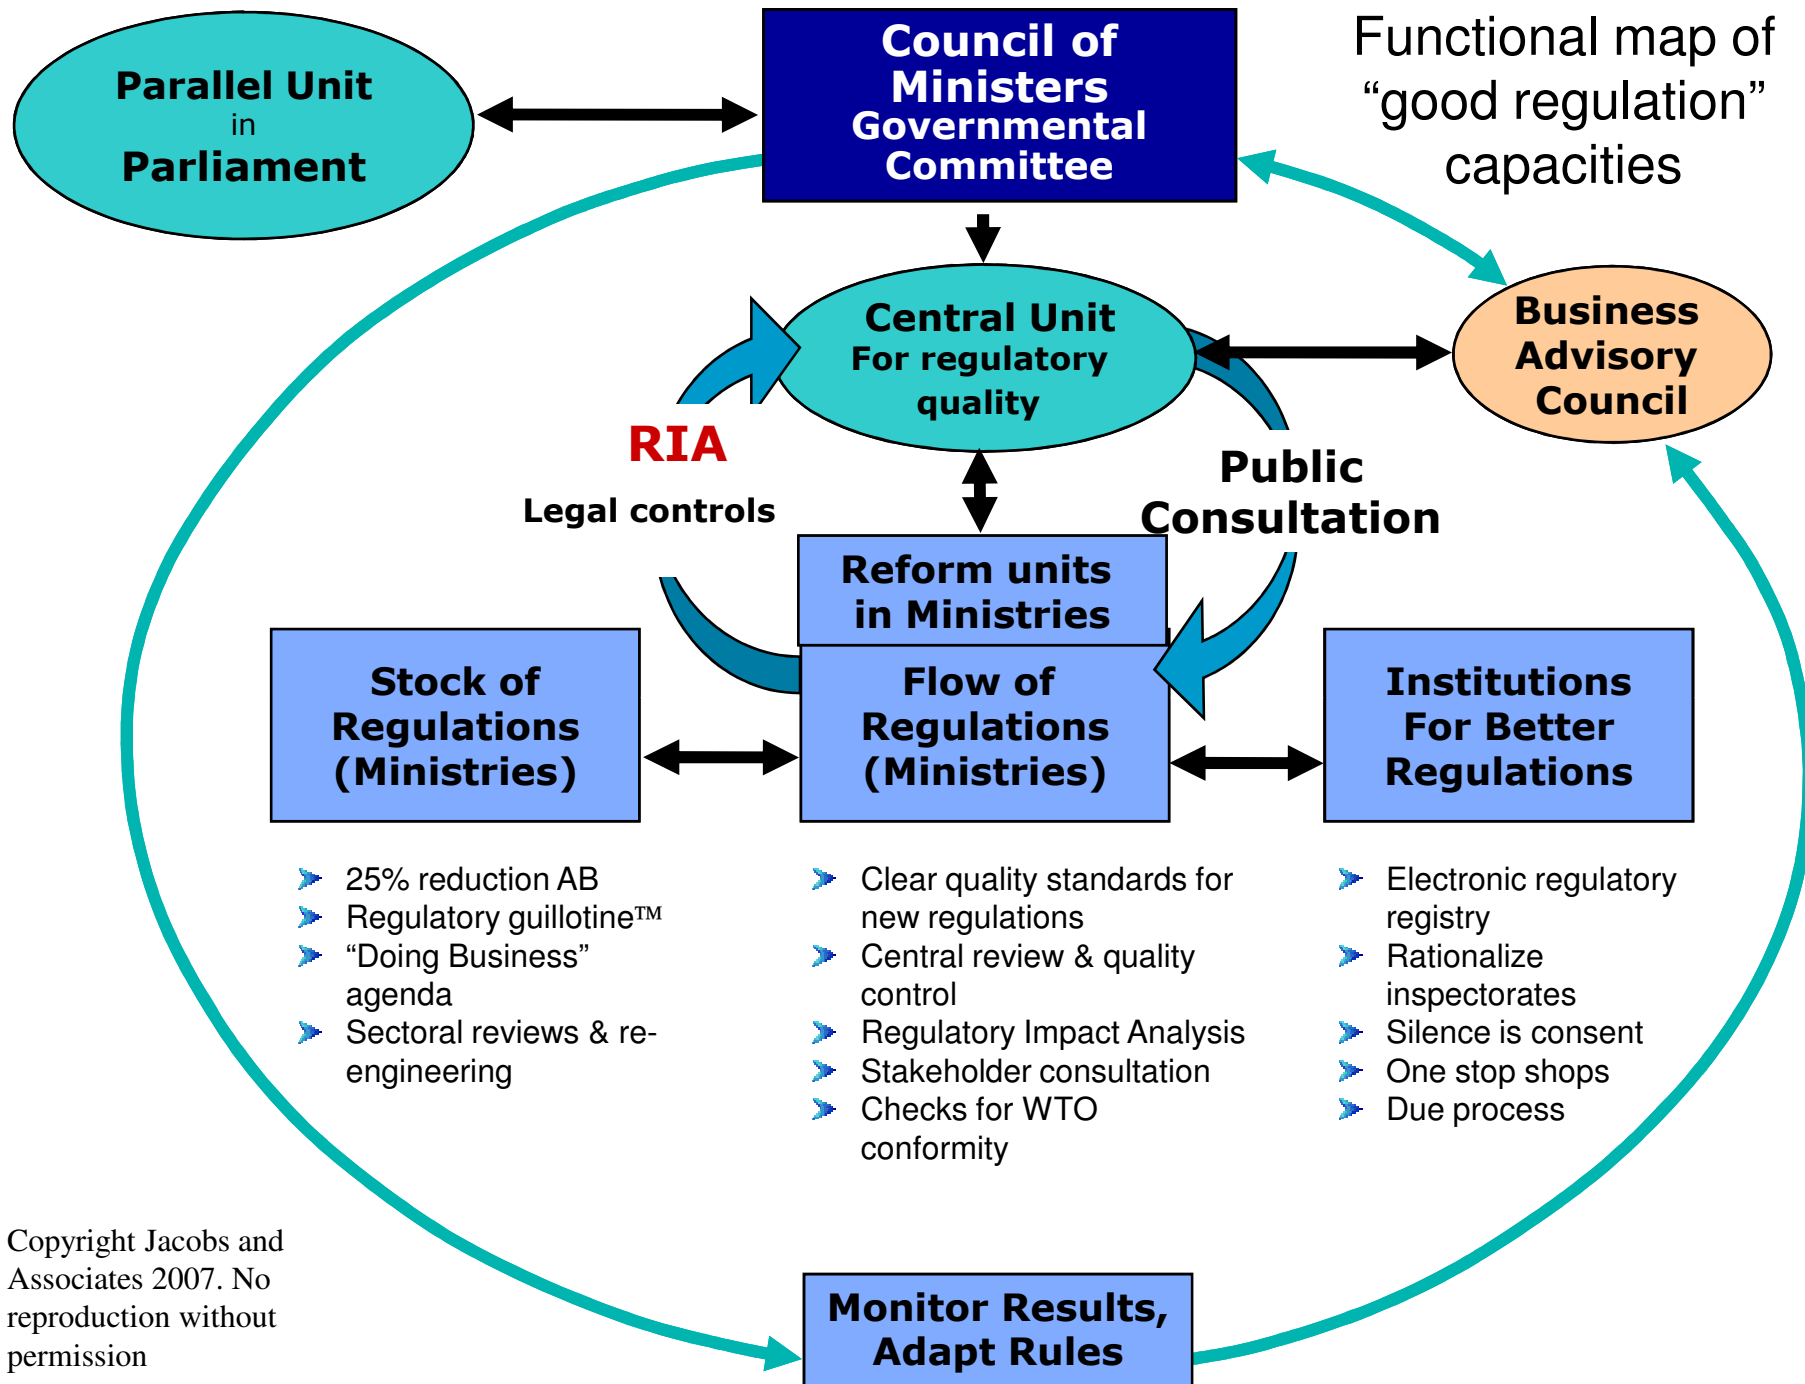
Parallel Unit
in
Parliament

Council of Ministers
Governmental Committee

Functional map of "good regulation" capacities

Central Unit
For regulatory quality

Business Advisory Council

RIA

Legal controls

Public Consultation

Reform units in Ministries

Stock of Regulations (Ministries)

Flow of Regulations (Ministries)

Institutions For Better Regulations

- 25% reduction AB
- Regulatory guillotine™
- "Doing Business" agenda
- Sectoral reviews & re-engineering

- Clear quality standards for new regulations
- Central review & quality control
- Regulatory Impact Analysis
- Stakeholder consultation
- Checks for WTO conformity

- Electronic regulatory registry
- Rationalize inspectorates
- Silence is consent
- One stop shops
- Due process

Copyright Jacobs and Associates 2007. No reproduction without permission

Monitor Results, Adapt Rules